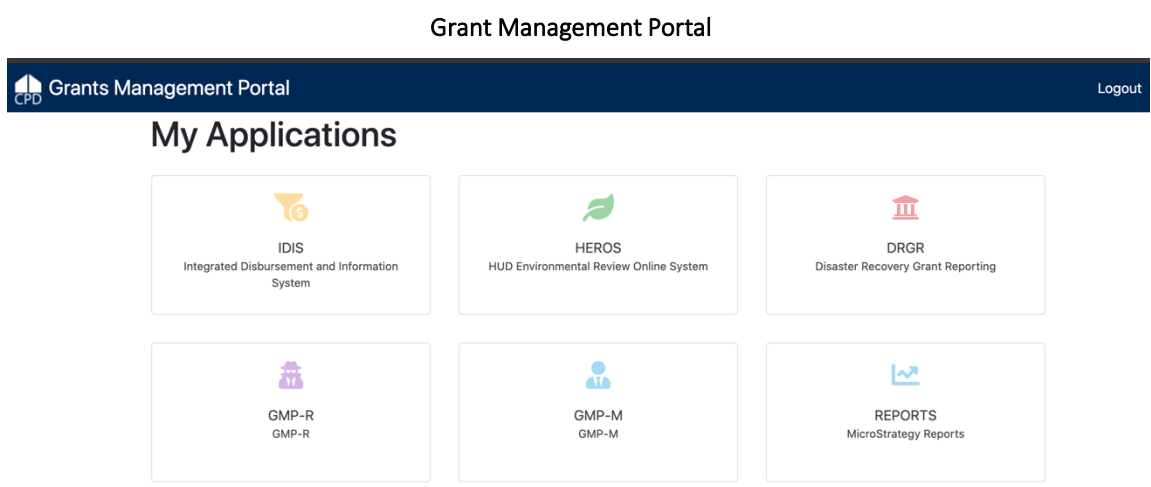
Grant Management Portal

CPD Grants Management Portal

Logout

My Applications

IDIS
Integrated Disbursement and Information System

HEROS
HUD Environmental Review Online System

DRGR
Disaster Recovery Grant Reporting

GMP-R
GMP-R

GMP-M
GMP-M

REPORTS
MicroStrategy Reports